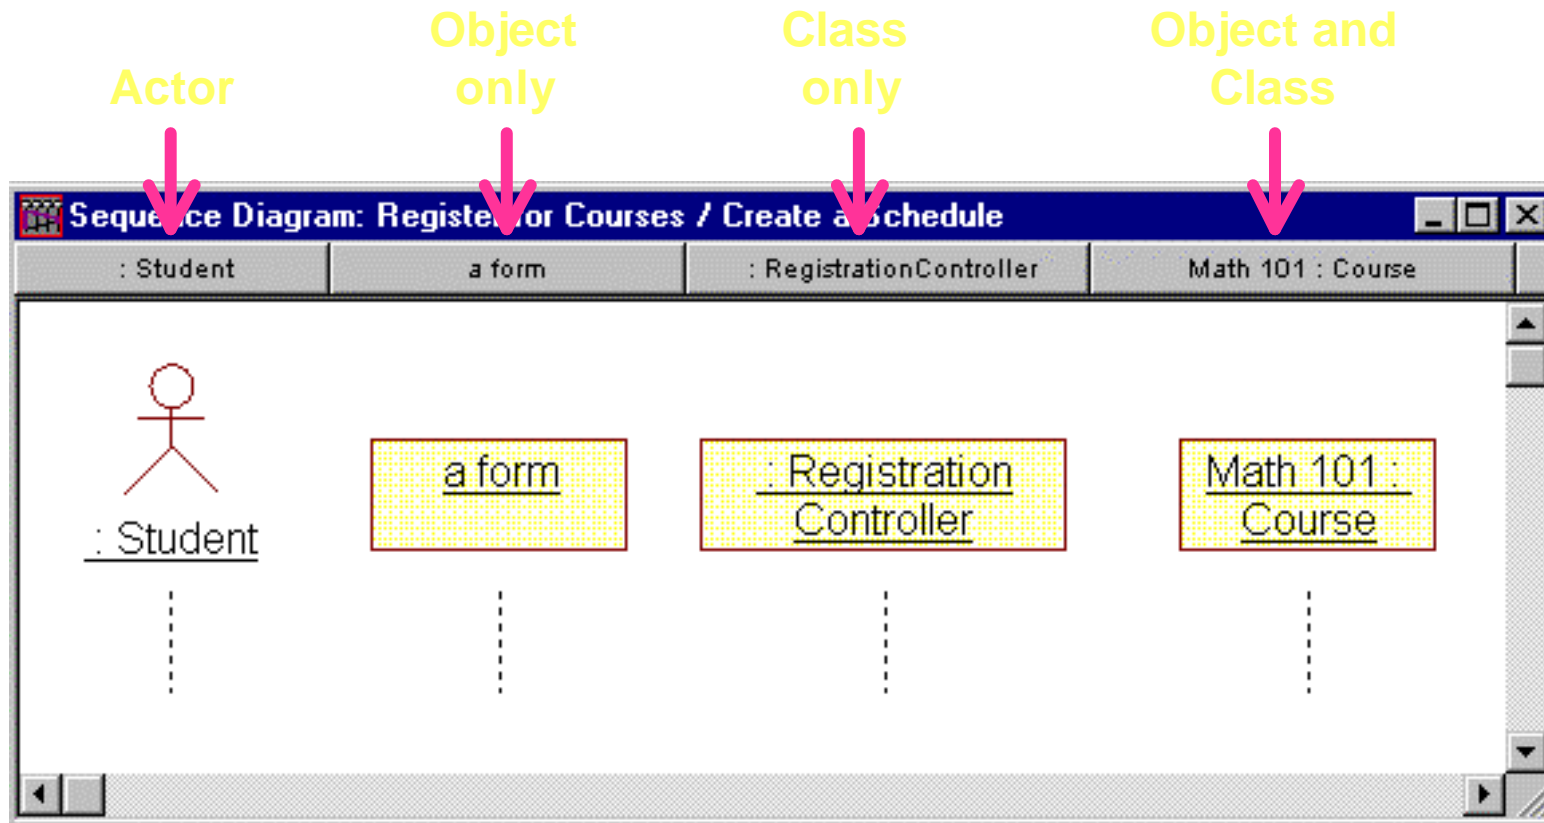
Actor

Object only

Class only

Object and Class

Seque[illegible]ce Diagram: Registe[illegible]for Courses / Create a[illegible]schedule

| : Student | a form | : RegistrationController | Math 101 : Course |
|---|---|---|---|

: Student

a form

: Registration Controller

Math 101 : Course